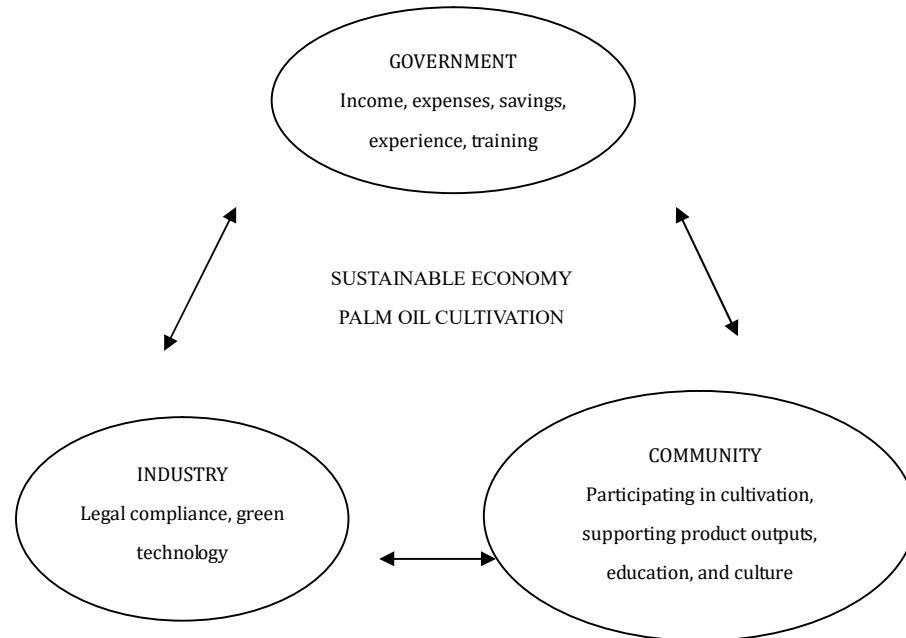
GOVERNMENT
Income, expenses, savings, experience, training

SUSTAINABLE ECONOMY
PALM OIL CULTIVATION

INDUSTRY
Legal compliance, green technology

COMMUNITY
Participating in cultivation, supporting product outputs, education, and culture